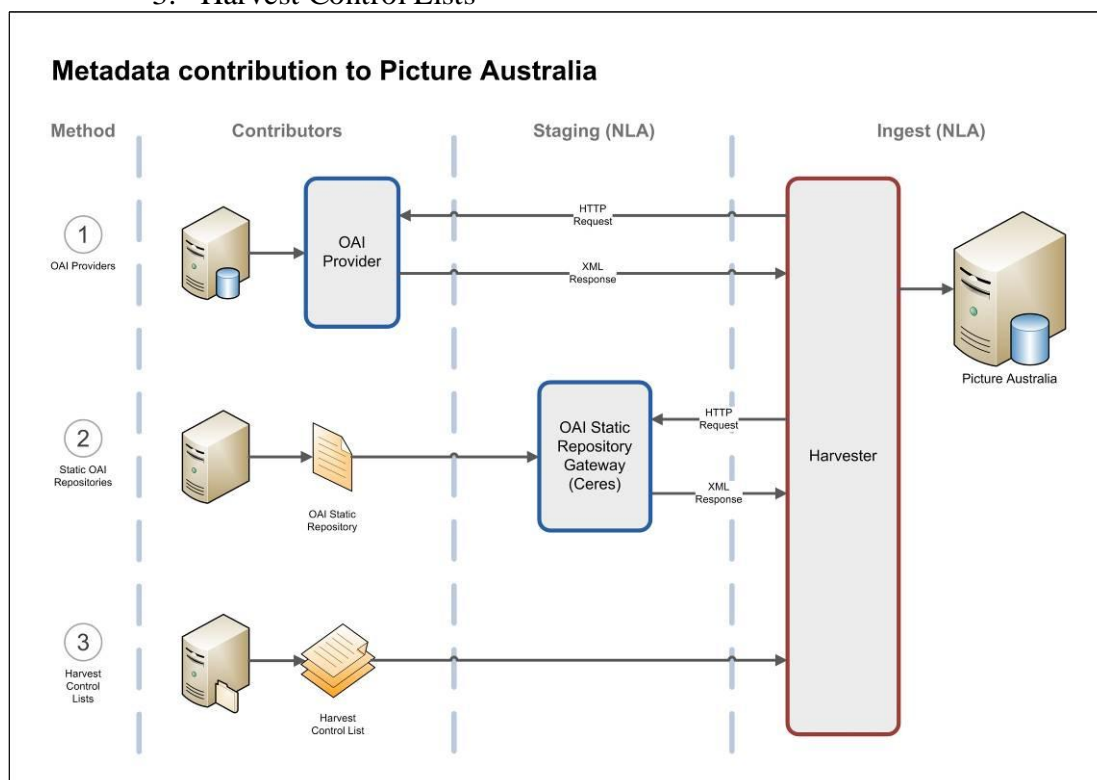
3. Harvest Control Lists

Metadata contribution to Picture Australia

Method

Contributors

Staging (NLA)

Ingest (NLA)

1
OAI Providers

OAI Provider

HTTP Request

XML Response

Picture Australia

2
Static OAI Repositories

OAI Static Repository

OAI Static Repository Gateway (Ceres)

HTTP Request

XML Response

Harvester

3
Harvest Control Lists

Harvest Control List